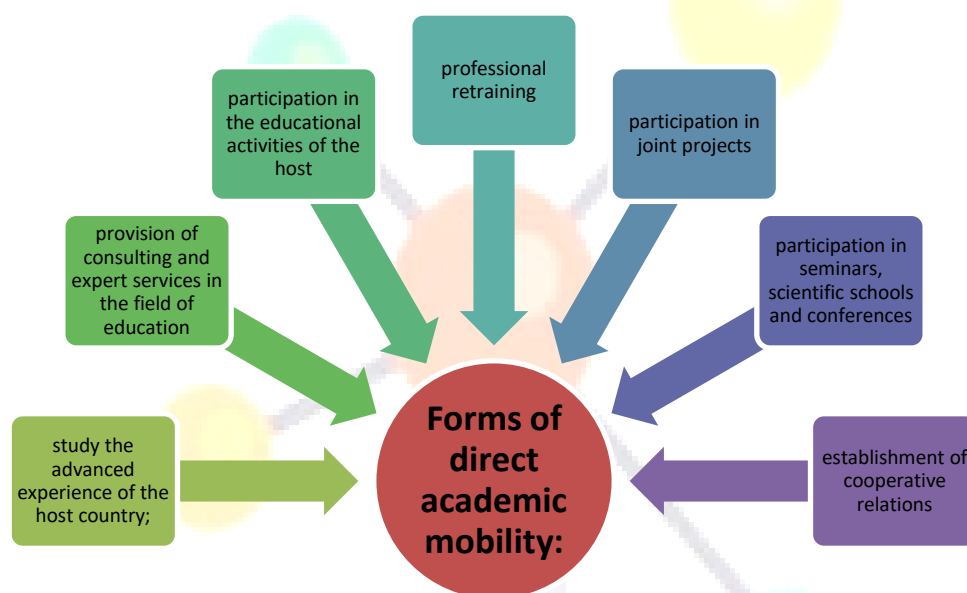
professional retraining

participation in the educational activities of the host

participation in joint projects

provision of consulting and expert services in the field of education

participation in seminars, scientific schools and conferences

study the advanced experience of the host country;

Forms of direct academic mobility:

establishment of cooperative relations